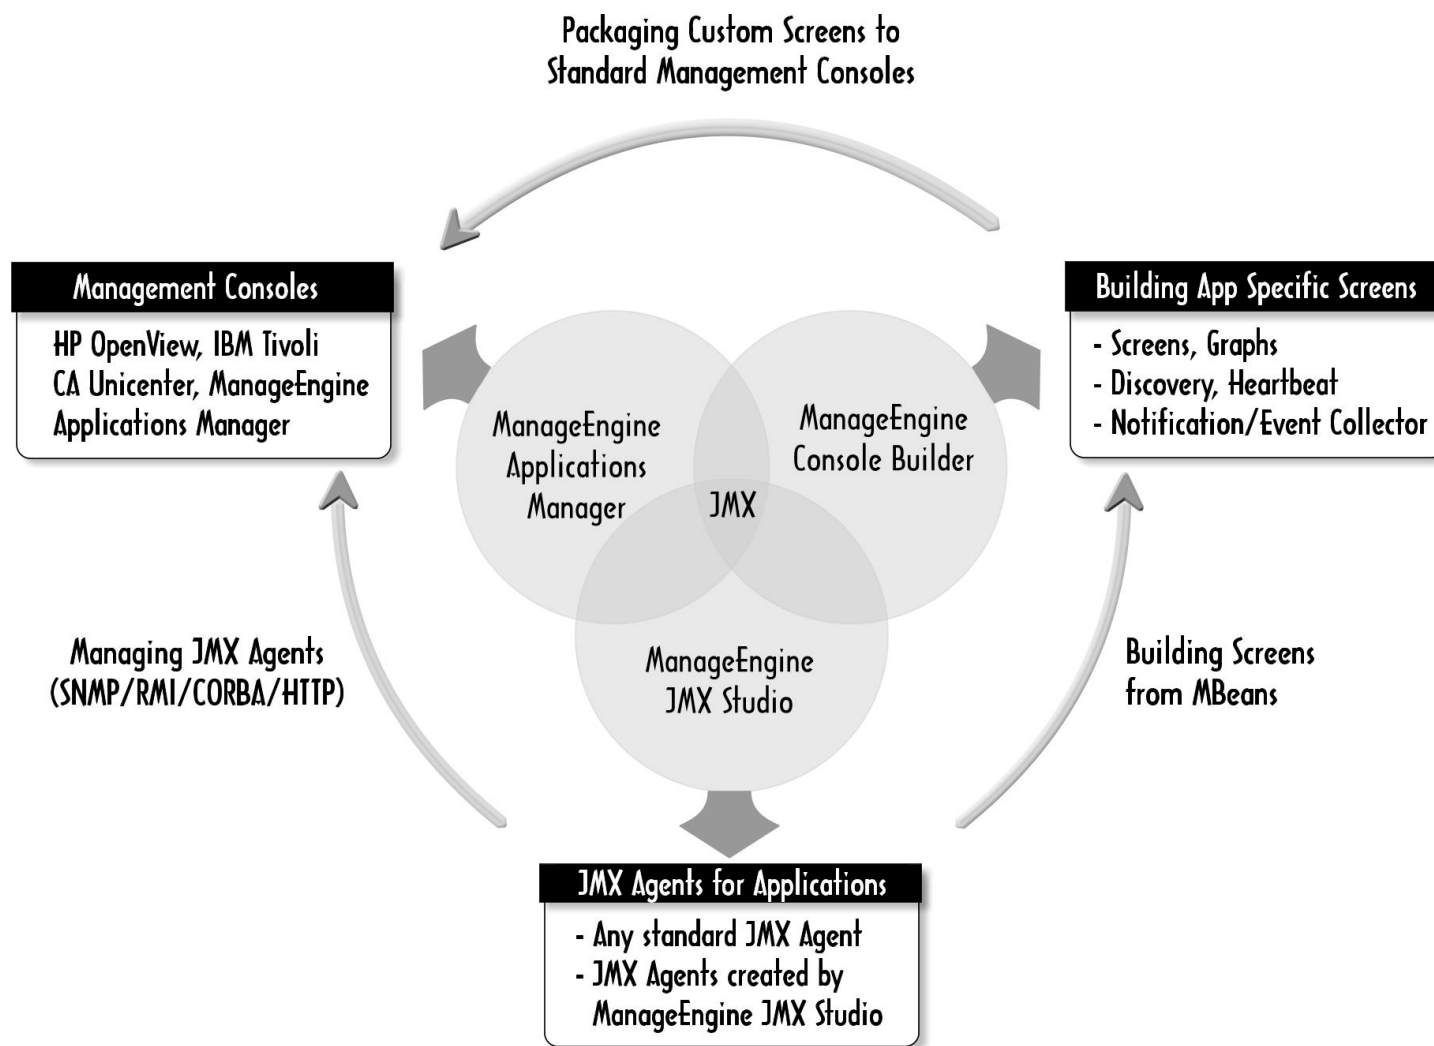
Packaging Custom Screens to Standard Management Consoles

Management Consoles

HP OpenView, IBM Tivoli
CA Unicenter, ManageEngine
Applications Manager

Building App Specific Screens

- Screens, Graphs
- Discovery, Heartbeat
- Notification/Event Collector

ManageEngine Applications Manager

ManageEngine Console Builder

JMX

ManageEngine JMX Studio

Managing JMX Agents (SNMP/RMI/CORBA/HTTP)

Building Screens from MBeans

JMX Agents for Applications

- Any standard JMX Agent
- JMX Agents created by ManageEngine JMX Studio